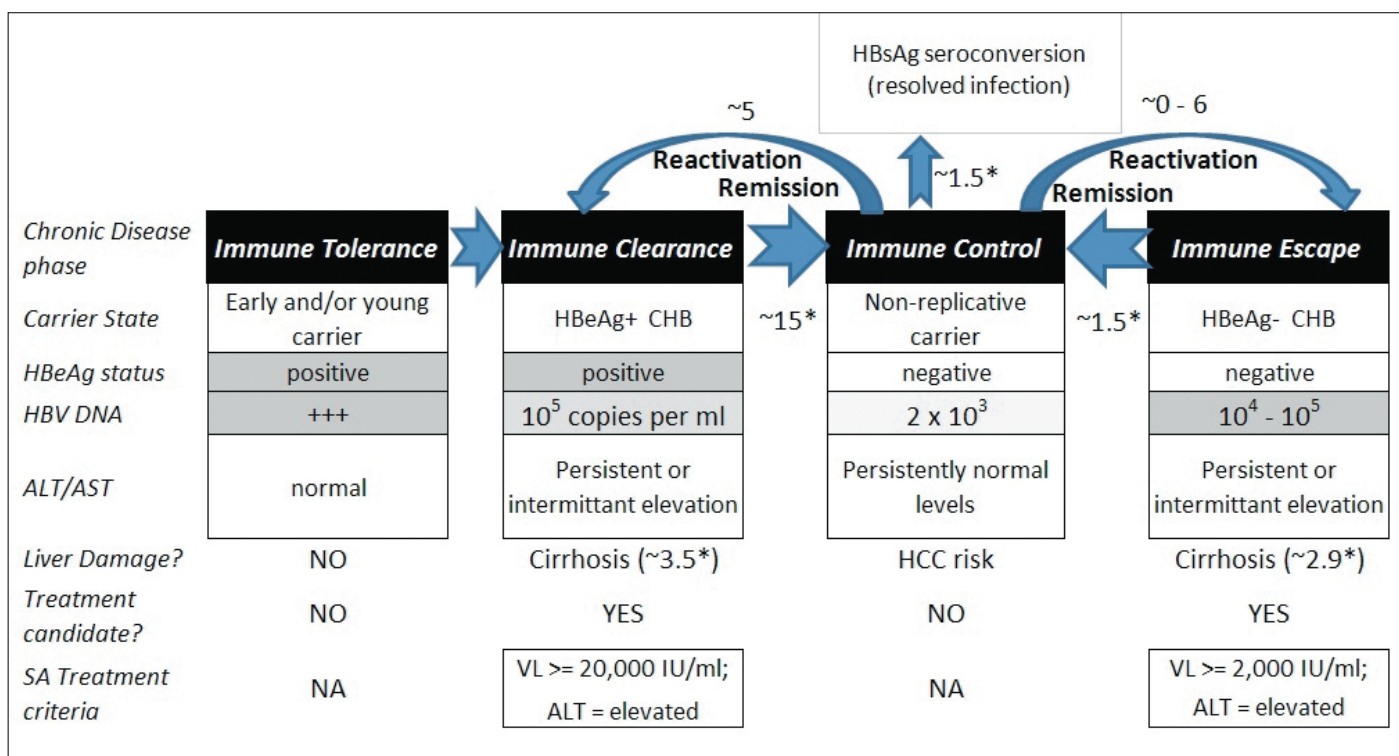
HBsAg seroconversion (resolved infection)

~5

~0 - 6

Reactivation

Remission

~1.5*

Reactivation

Remission

| Chronic Disease phase | Immune Tolerance | Immune Clearance | Immune Control | Immune Escape |
|---|---|---|---|---|
| Carrier State | Early and/or young carrier | HBeAg+ CHB | Non-replicative carrier | HBeAg- CHB |
| HBeAg status | positive | positive | negative | negative |
| HBV DNA | +++ | $10^5$ copies per ml | 2 x $10^3$ | $10^4$ - $10^5$ |
| ALT/AST | normal | Persistent or intermittant elevation | Persistently normal levels | Persistent or intermittant elevation |
| Liver Damage? | NO | Cirrhosis (~3.5*) | HCC risk | Cirrhosis (~2.9*) |
| Treatment candidate? | NO | YES | NO | YES |
| SA Treatment criteria | NA | VL >= 20,000 IU/ml; ALT = elevated | NA | VL >= 2,000 IU/ml; ALT = elevated |

~15*

~1.5*